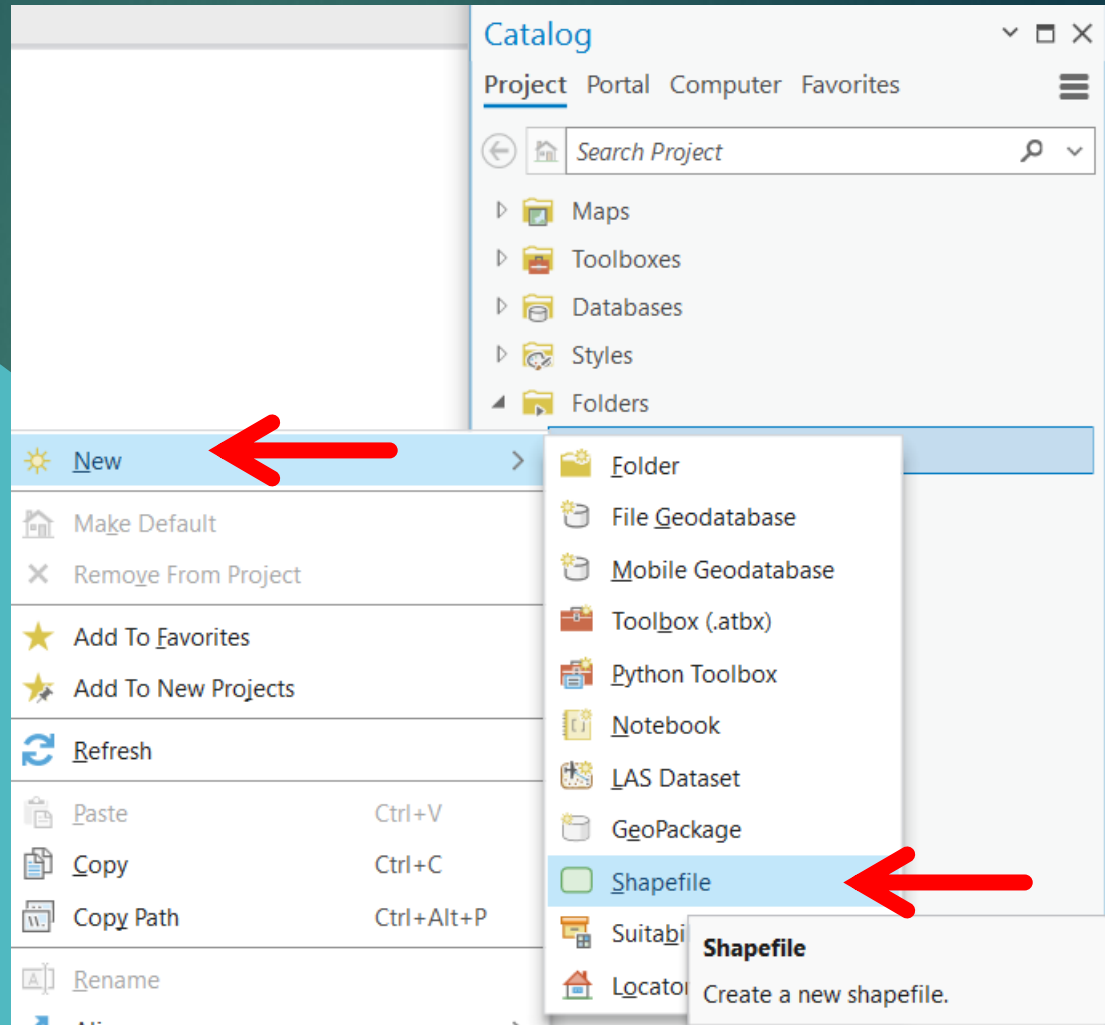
Catalog

Project Portal Computer Favorites

Search Project

Maps
Toolboxes
Databases
Styles
Folders

New
Make Default
Remove From Project
Add To Favorites
Add To New Projects
Refresh
Paste Ctrl+V
Copy Ctrl+C
Copy Path Ctrl+Alt+P
Rename

Folder
File Geodatabase
Mobile Geodatabase
Toolbox (.atbx)
Python Toolbox
Notebook
LAS Dataset
GeoPackage
Shapefile
Suitabi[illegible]
Locato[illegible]

Shapefile
Create a new shapefile.